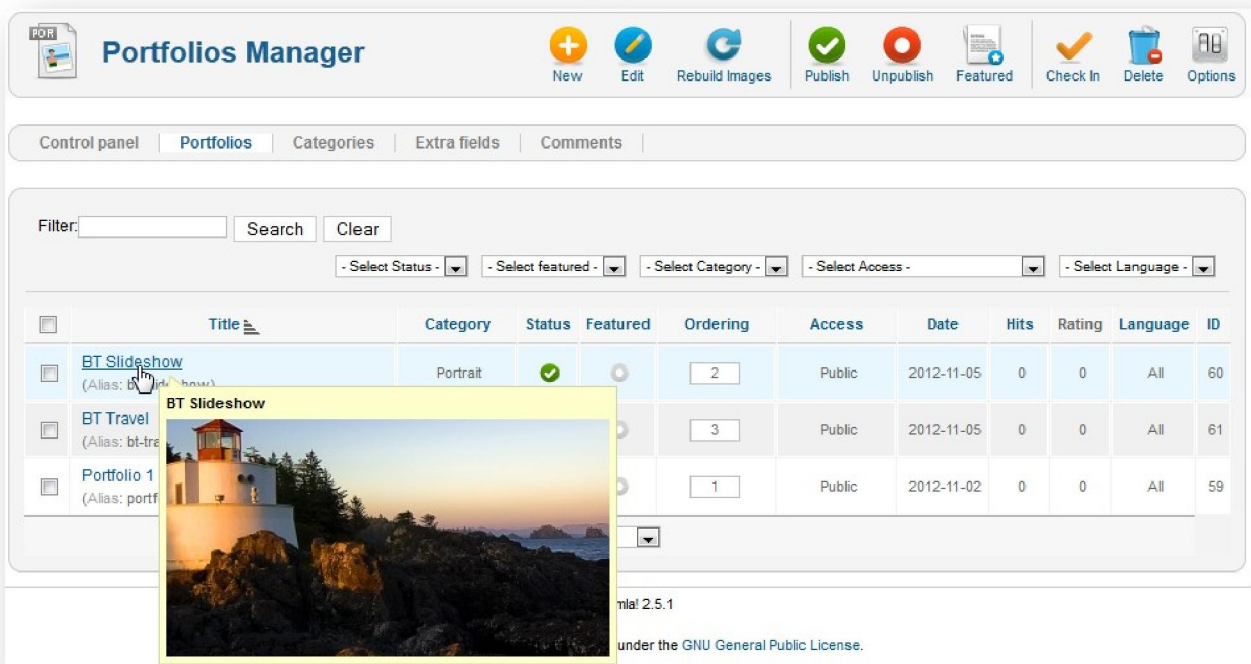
POR

Portfolios Manager

New Edit Rebuild Images Publish Unpublish Featured Check In Delete Options

Control panel | Portfolios | Categories | Extra fields | Comments

Filter: Search Clear

- Select Status - | - Select featured - | - Select Category - | - Select Access - | - Select Language -

| | Title | Category | Status | Featured | Ordering | Access | Date | Hits | Rating | Language | ID |
|---|---|---|---|---|---|---|---|---|---|---|---|
| | BT Slideshow (Alias: b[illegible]ide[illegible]how) | Portrait | | | 2 | Public | 2012-11-05 | 0 | 0 | All | 60 |
| | BT Travel (Alias: bt-tra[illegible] | | | | 3 | Public | 2012-11-05 | 0 | 0 | All | 61 |
| | Portfolio 1 (Alias: portf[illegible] | | | | 1 | Public | 2012-11-02 | 0 | 0 | All | 59 |

BT Slideshow

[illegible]mla! 2.5.1

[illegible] under the GNU General Public License.